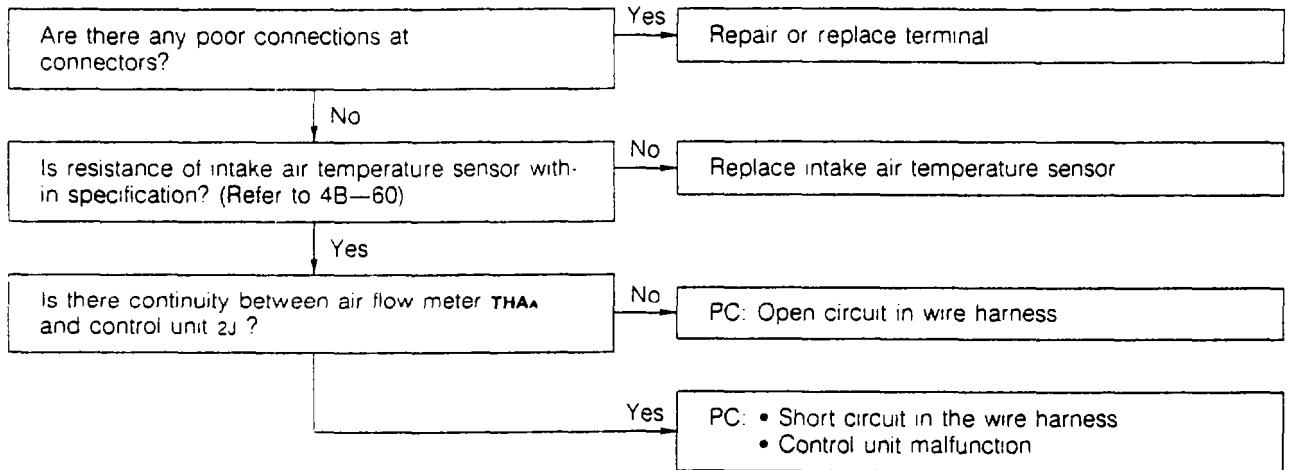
Are there any poor connections at connectors?

Yes

Repair or replace terminal

No

Is resistance of intake air temperature sensor within specification? (Refer to 4B—60)

No

Replace intake air temperature sensor

Yes

Is there continuity between air flow meter THAA and control unit 2J ?

No

PC: Open circuit in wire harness

Yes

PC: • Short circuit in the wire harness
• Control unit malfunction